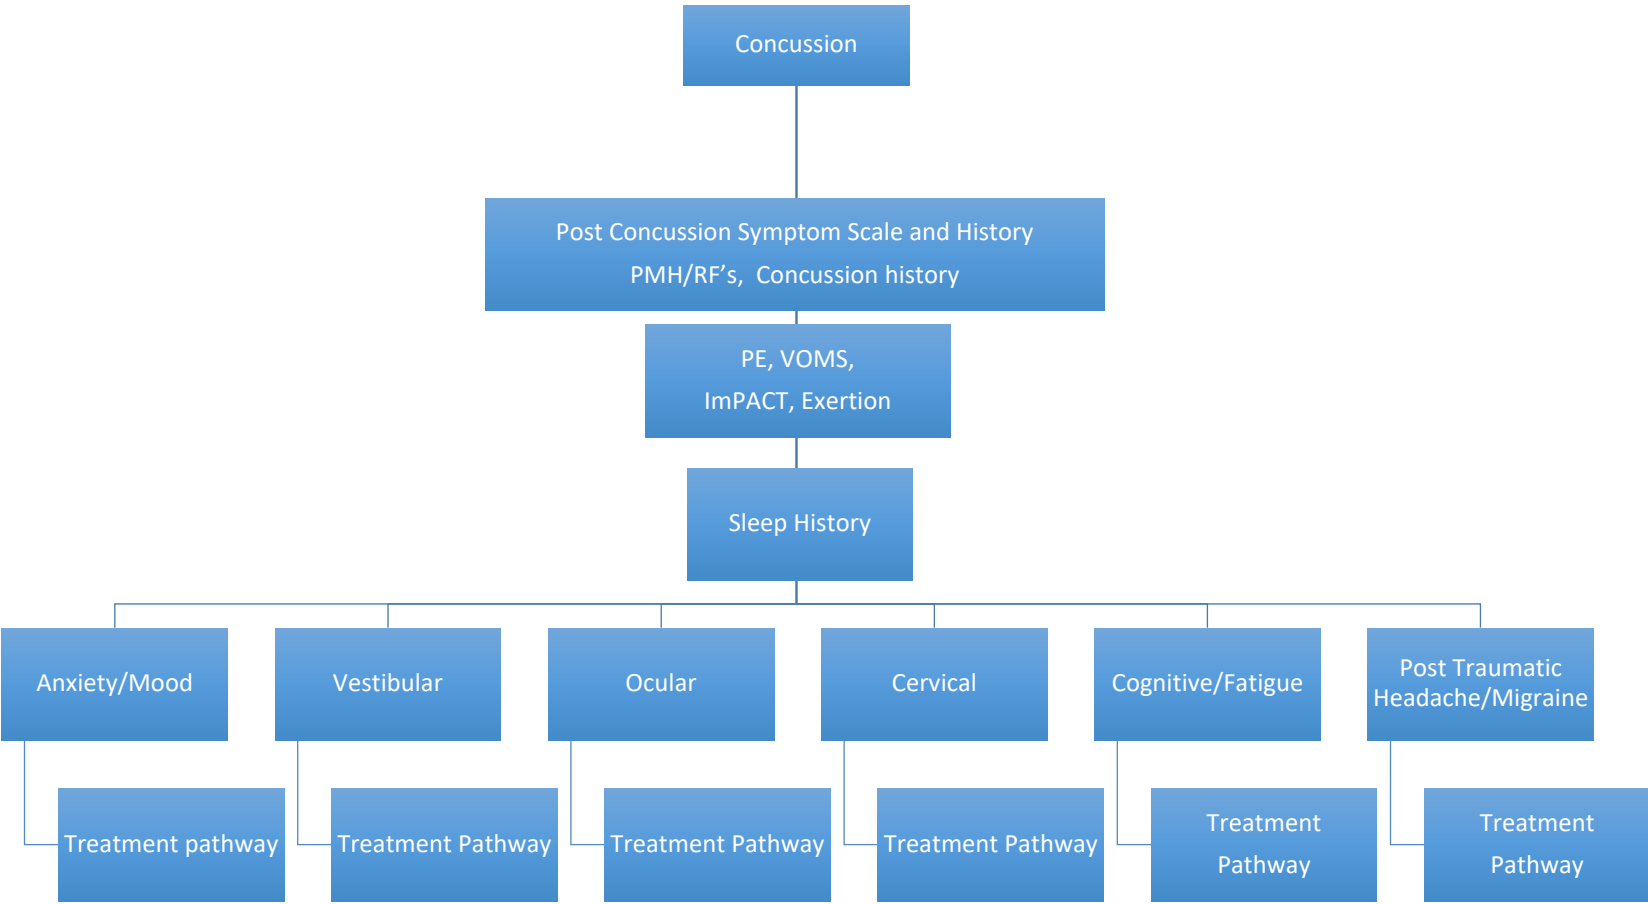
Concussion

Post Concussion Symptom Scale and History
PMH/RF's, Concussion history

PE, VOMS,
ImPACT, Exertion

Sleep History

Anxiety/Mood

Treatment pathway

Vestibular

Treatment Pathway

Ocular

Treatment Pathway

Cervical

Treatment Pathway

Cognitive/Fatigue

Treatment Pathway

Post Traumatic Headache/Migraine

Treatment Pathway